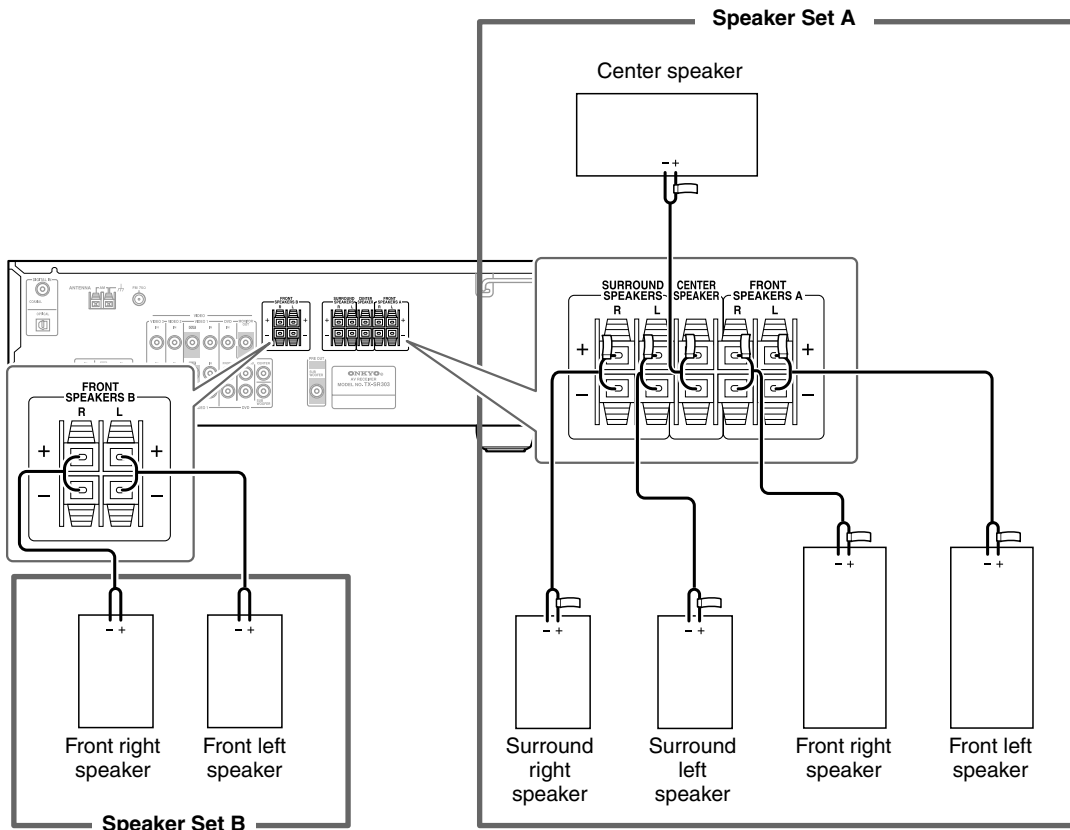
Speaker Set A

Center speaker

– +

SURROUND SPEAKERS
R L
CENTER SPEAKER
FRONT SPEAKERS A
R L

+
–
+
–

FRONT SPEAKERS B
R L

+
–
+
–

ONKYO

– +
– +
– +
– +
– +
– +

Front right speaker
Front left speaker

Speaker Set B

Surround right speaker
Surround left speaker
Front right speaker
Front left speaker